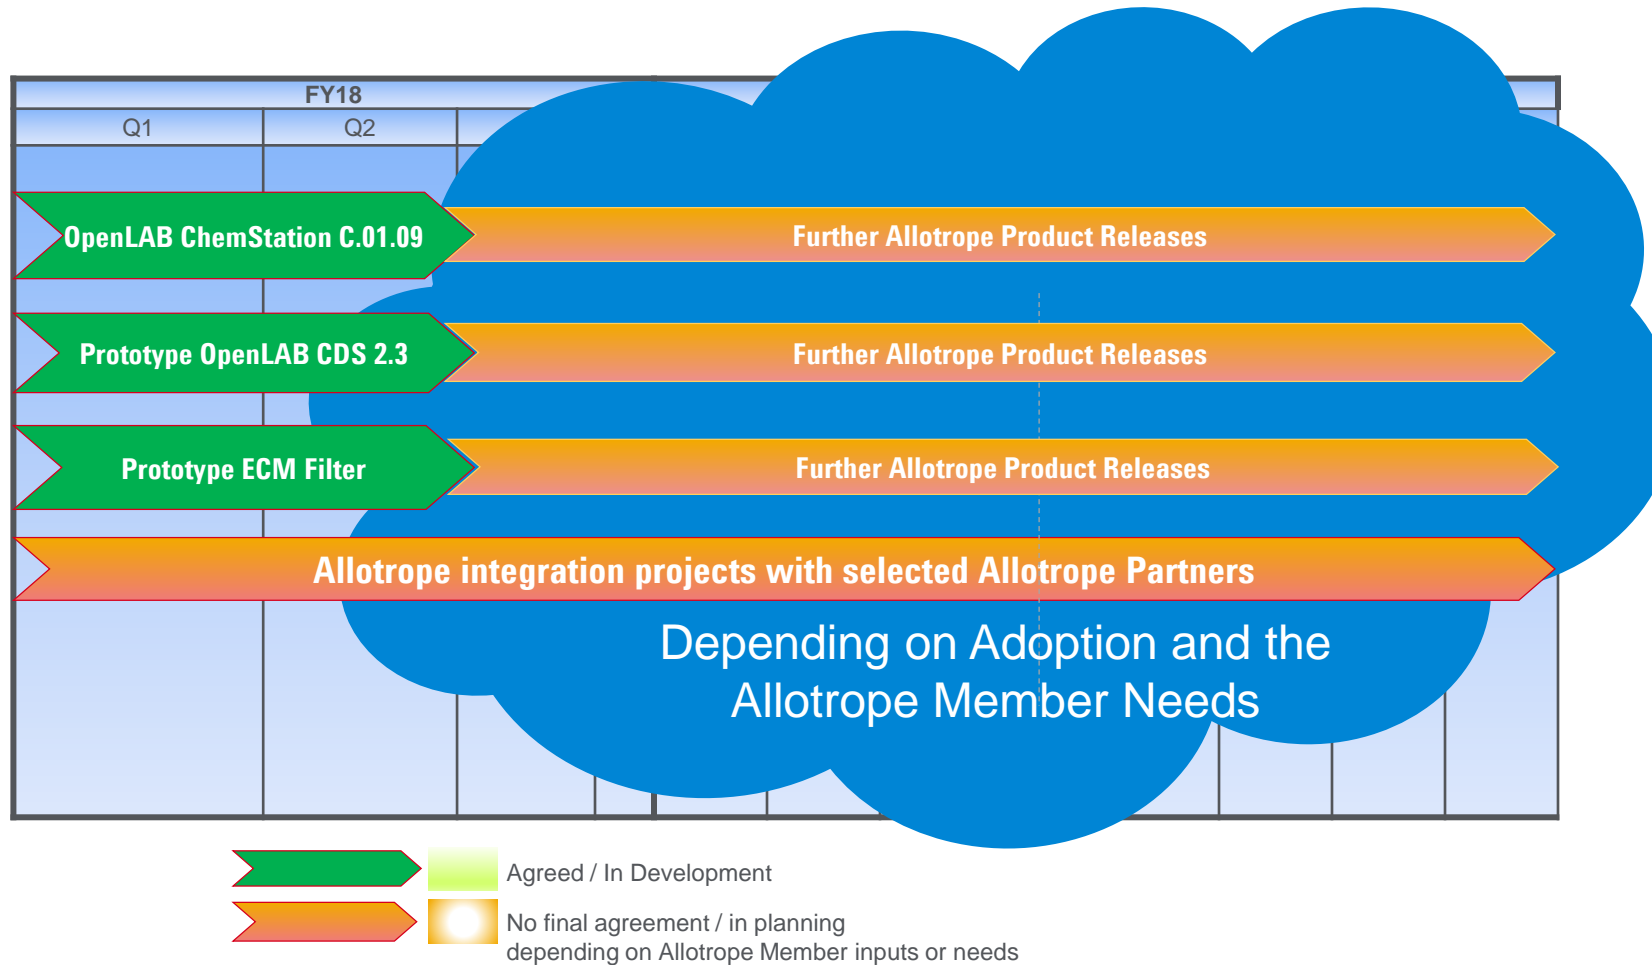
FY18

Q1 | Q2

OpenLAB ChemStation C.01.09

Further Allotrope Product Releases

Prototype OpenLAB CDS 2.3

Further Allotrope Product Releases

Prototype ECM Filter

Further Allotrope Product Releases

Allotrope integration projects with selected Allotrope Partners

Depending on Adoption and the Allotrope Member Needs

Agreed / In Development

No final agreement / in planning depending on Allotrope Member inputs or needs